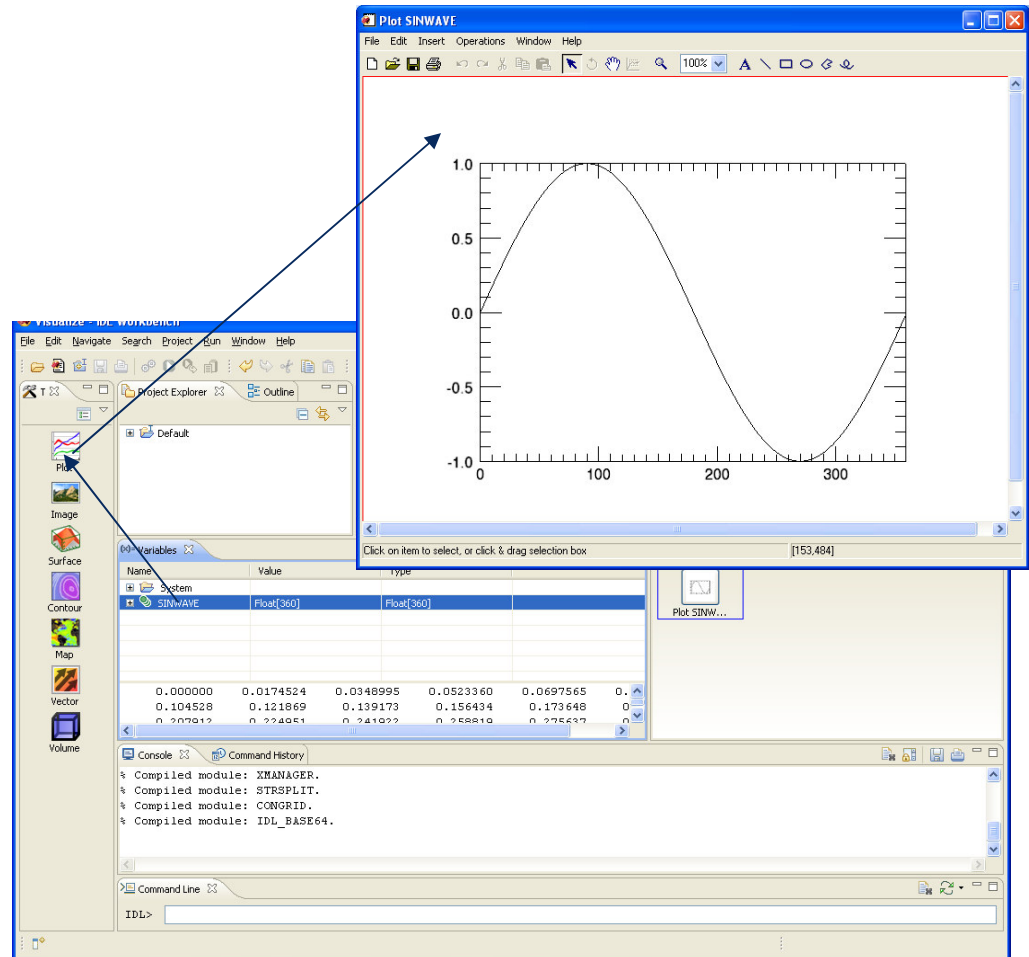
Plot SINWAVE

File Edit Insert Operations Window Help

100%

1.0
0.5
0.0
-0.5
-1.0
0
100
200
300

Click on item to select, or click & drag selection box

[153,484]

Visualize - IDL Workbench

File Edit Navigate Search Project Run Window Help

T

Project Explorer

Outline

Default

Plot
Image
Surface
Contour
Map
Vector
Volume

Variables

| Name | Value | Type |
|---|---|---|
| System | | |
| SINWAVE | Float[360] | Float[360] |

0.000000 0.0174524 0.0348995 0.0523360 0.0697565 0.
0.104528 0.121869 0.139173 0.156434 0.173648 0.
0.207912 0.224951 0.241922 0.258819 0.275637 0.

Plot SINW...

Console

Command History

% Compiled module: XMANAGER.
% Compiled module: STRSPLIT.
% Compiled module: CONGRID.
% Compiled module: IDL_BASE64.

Command Line

IDL>